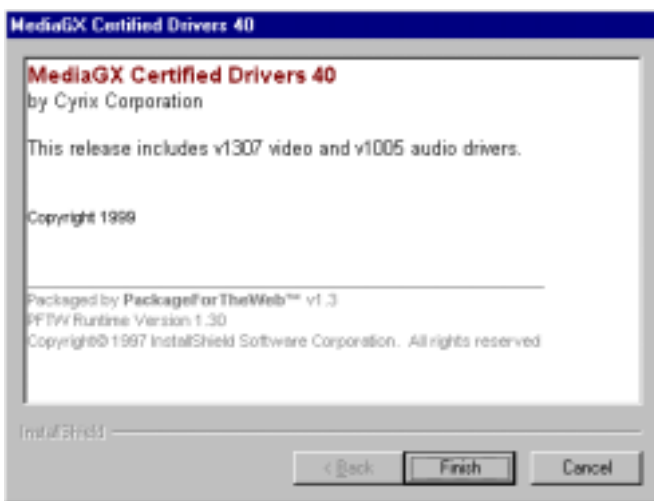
MediaGX Certified Drivers 40

MediaGX Certified Drivers 40
by Cyrix Corporation

This release includes v1307 video and v1005 audio drivers.

Copyright 1999

Packaged by PackageForTheWeb™ v1.3
PFTW Runtime Version 1.30
Copyright© 1997 InstallShield Software Corporation. All rights reserved

InstallShield

< Back
Finish
Cancel